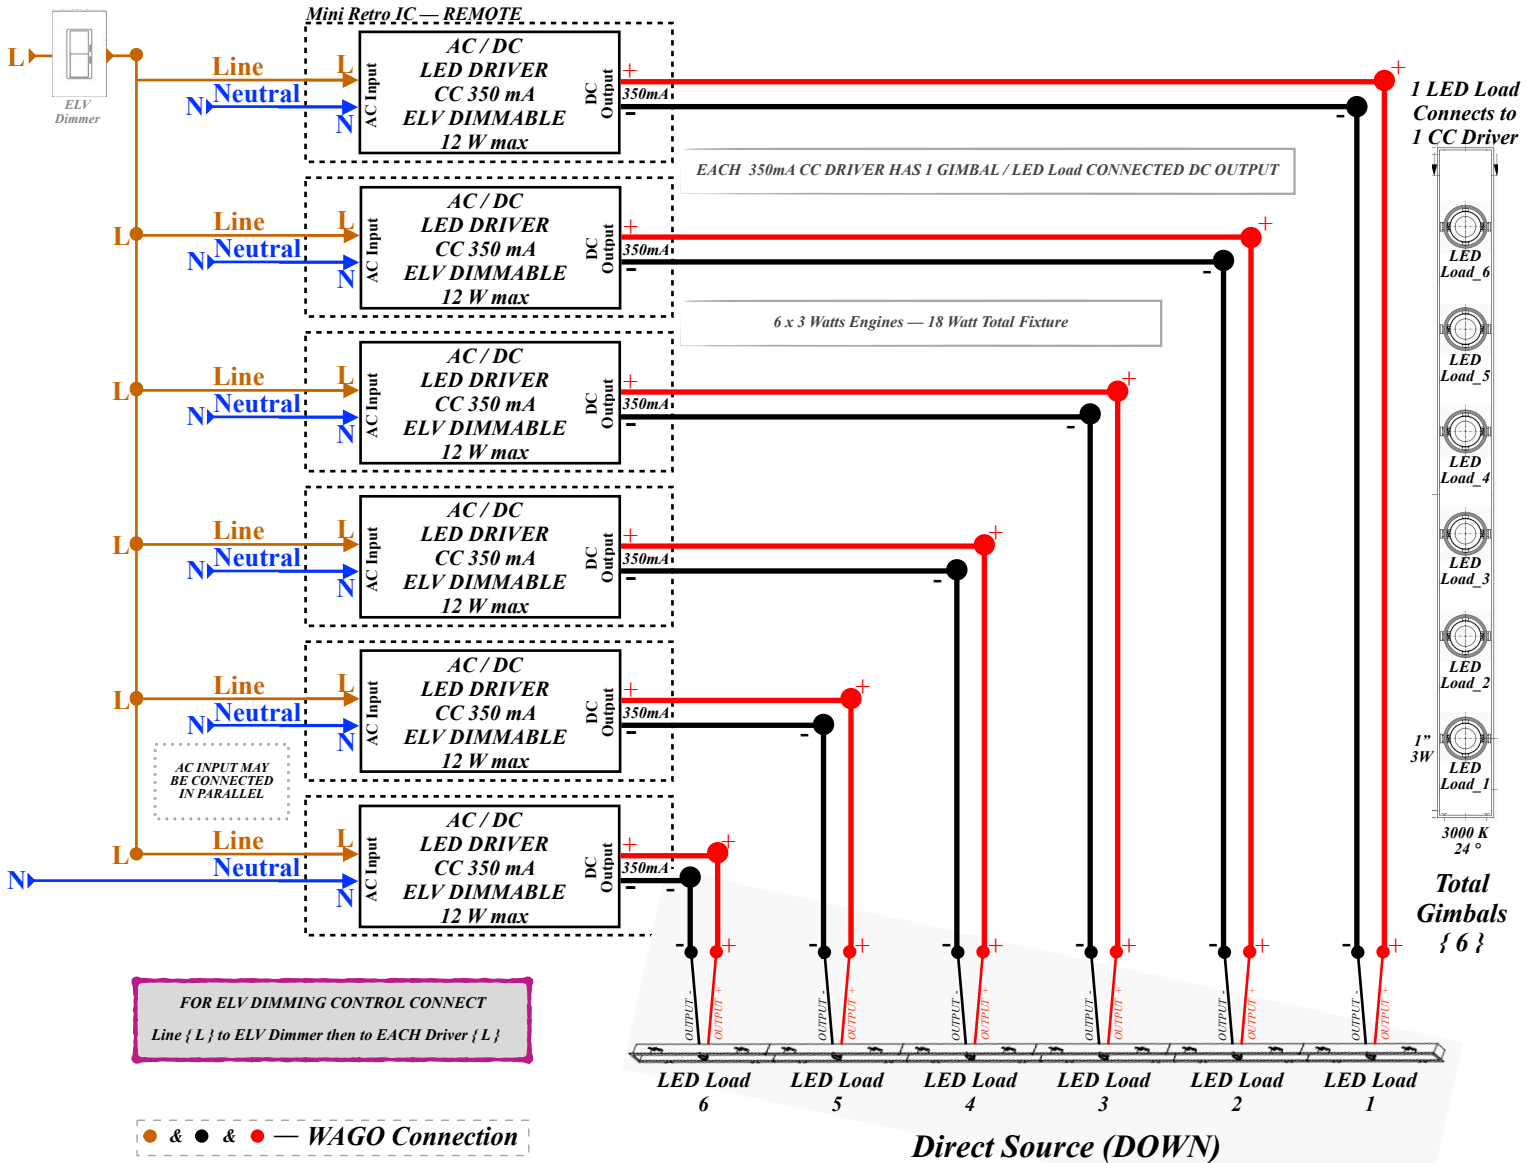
L

ELV Dimmer

Mini Retro IC — REMOTE

Line
N Neutral
L
N
AC Input
AC / DC
LED DRIVER
CC 350 mA
ELV DIMMABLE
12 W max
DC Output
+
350mA
−

EACH 350mA CC DRIVER HAS 1 GIMBAL / LED Load CONNECTED DC OUTPUT

L
Line
N Neutral
L
N
AC Input
AC / DC
LED DRIVER
CC 350 mA
ELV DIMMABLE
12 W max
DC Output
+
350mA
−

6 x 3 Watts Engines — 18 Watt Total Fixture

L
Line
N Neutral
L
N
AC Input
AC / DC
LED DRIVER
CC 350 mA
ELV DIMMABLE
12 W max
DC Output
+
350mA
−

L
Line
N Neutral
L
N
AC Input
AC / DC
LED DRIVER
CC 350 mA
ELV DIMMABLE
12 W max
DC Output
+
350mA
−

L
Line
N Neutral
L
N
AC Input
AC / DC
LED DRIVER
CC 350 mA
ELV DIMMABLE
12 W max
DC Output
+
350mA
−

AC INPUT MAY BE CONNECTED IN PARALLEL

L
Line
N
Neutral
L
N
AC Input
AC / DC
LED DRIVER
CC 350 mA
ELV DIMMABLE
12 W max
DC Output
+
350mA
−

1 LED Load Connects to 1 CC Driver

LED Load_6
LED Load_5
LED Load_4
LED Load_3
LED Load_2
1" 3W
LED Load_1
3000 K 24 °

Total Gimbals { 6 }

FOR ELV DIMMING CONTROL CONNECT
Line { L } to ELV Dimmer then to EACH Driver { L }

- + - + - + - + - + - +
OUTPUT - OUTPUT + OUTPUT - OUTPUT + OUTPUT - OUTPUT + OUTPUT - OUTPUT + OUTPUT - OUTPUT + OUTPUT - OUTPUT +

LED Load 6
LED Load 5
LED Load 4
LED Load 3
LED Load 2
LED Load 1

& & — WAGO Connection

Direct Source (DOWN)